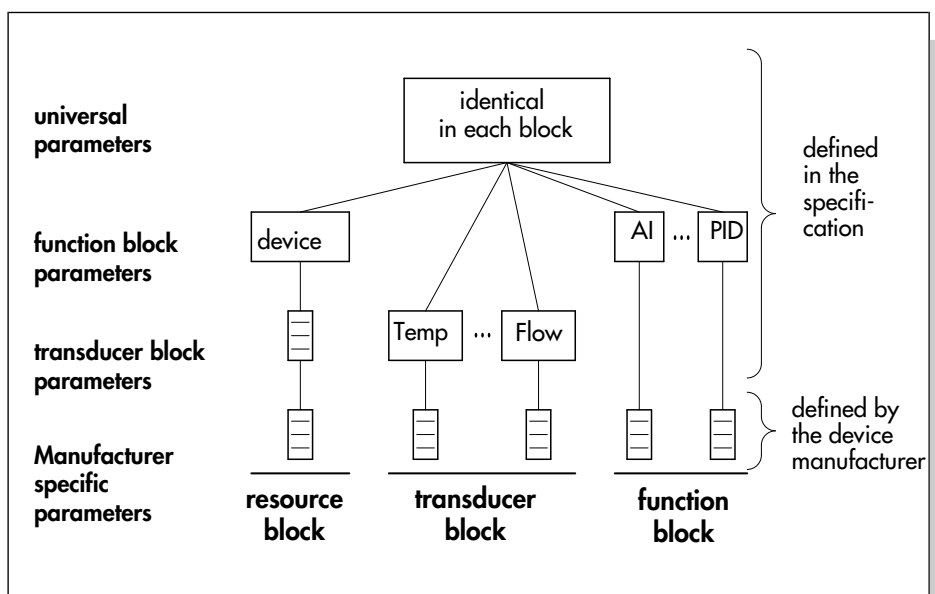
universal parameters

function block parameters

transducer block parameters

Manufacturer specific parameters

identical in each block

device

Temp ... Flow

AI ... PID

defined in the specification

defined by the device manufacturer

resource block

transducer block

function block